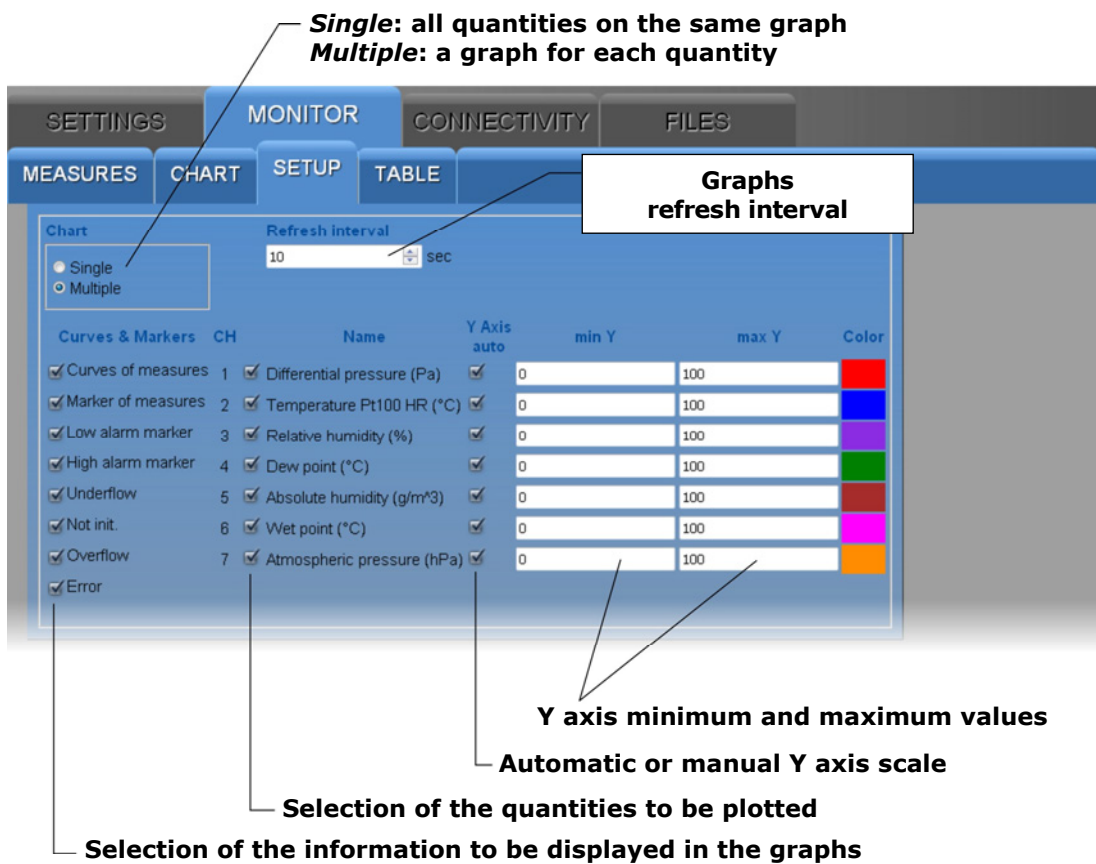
*Single*: all quantities on the same graph
*Multiple*: a graph for each quantity

SETTINGS MONITOR CONNECTIVITY FILES

MEASURES CHART SETUP TABLE

Graphs
refresh interval

Chart
Single
Multiple

Refresh interval
10 sec

| Curves & Markers | CH | Name | Y Axis auto | min Y | max Y | Color |
|---|---|---|---|---|---|---|
| Curves of measures | 1 | Differential pressure (Pa) | | 0 | 100 | |
| Marker of measures | 2 | Temperature Pt100 HR (°C) | | 0 | 100 | |
| Low alarm marker | 3 | Relative humidity (%) | | 0 | 100 | |
| High alarm marker | 4 | Dew point (°C) | | 0 | 100 | |
| Underflow | 5 | Absolute humidity (g/m^3) | | 0 | 100 | |
| Not init. | 6 | Wet point (°C) | | 0 | 100 | |
| Overflow | 7 | Atmospheric pressure (hPa) | | 0 | 100 | |
| Error | | | | | | |

Y axis minimum and maximum values

Automatic or manual Y axis scale

Selection of the quantities to be plotted

Selection of the information to be displayed in the graphs